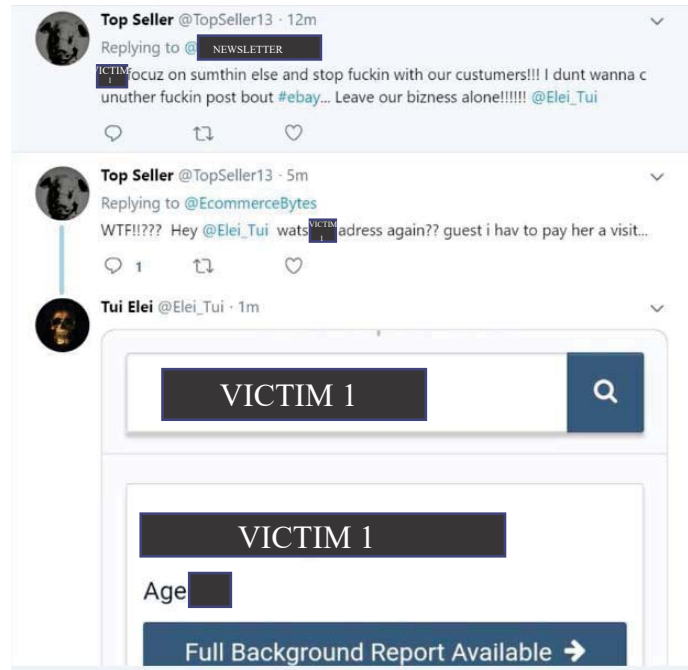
Top Seller @TopSeller13 · 12m
Replying to @ NEWSLETTER
VICTIM 1 focuz on sumthin else and stop fuckin with our custumers!!! I dunt wanna c unuther fuckin post bout #ebay... Leave our bizness alone!!!!!! @Elei_Tui

Top Seller @TopSeller13 · 5m
Replying to @EcommerceBytes
WTF!!??? Hey @Elei_Tui wats VICTIM 1 adress again?? guest i hav to pay her a visit...

1

Tui Elei @Elei_Tui · 1m

VICTIM 1

VICTIM 1

Age

Full Background Report Available →